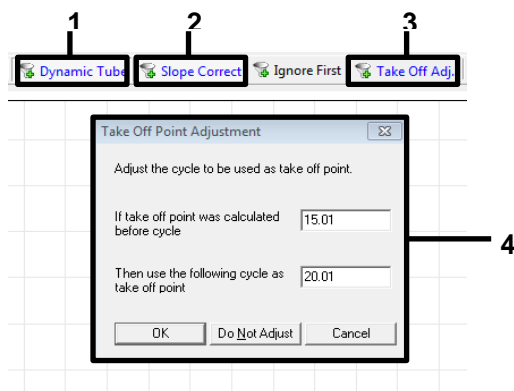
1 2 3

Dynamic Tube Slope Correct Ignore First Take Off Adj.

Take Off Point Adjustment

Adjust the cycle to be used as take off point.

If take off point was calculated before cycle 15.01

Then use the following cycle as take off point 20.01

OK Do Not Adjust Cancel

4